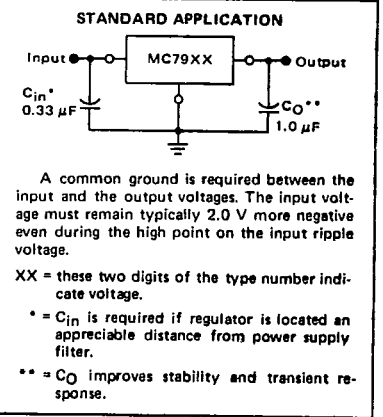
STANDARD APPLICATION

Input

MC79XX

Output

$C_{in}$*
0.33 µF

$C_O$**
1.0 µF

A common ground is required between the input and the output voltages. The input voltage must remain typically 2.0 V more negative even during the high point on the input ripple voltage.

XX = these two digits of the type number indicate voltage.

* = $C_{in}$ is required if regulator is located an appreciable distance from power supply filter.

** = $C_O$ improves stability and transient response.